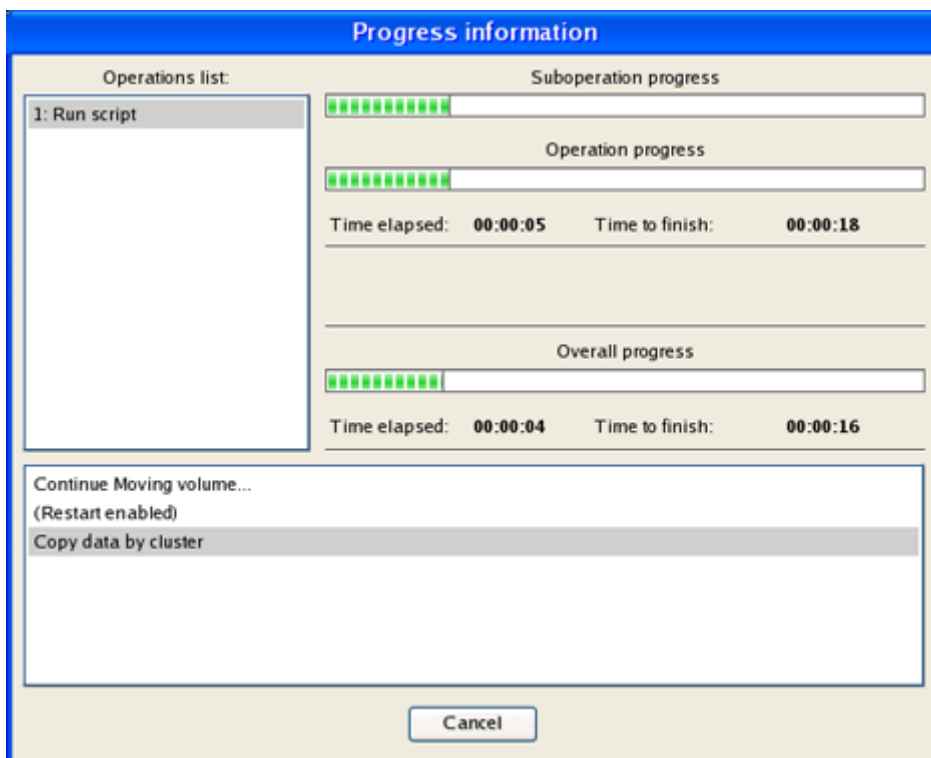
Progress information

Operations list:

1: Run script

Suboperation progress

Operation progress

Time elapsed: 00:00:05 Time to finish: 00:00:18

Overall progress

Time elapsed: 00:00:04 Time to finish: 00:00:16

Continue Moving volume...
(Restart enabled)
Copy data by cluster

Cancel